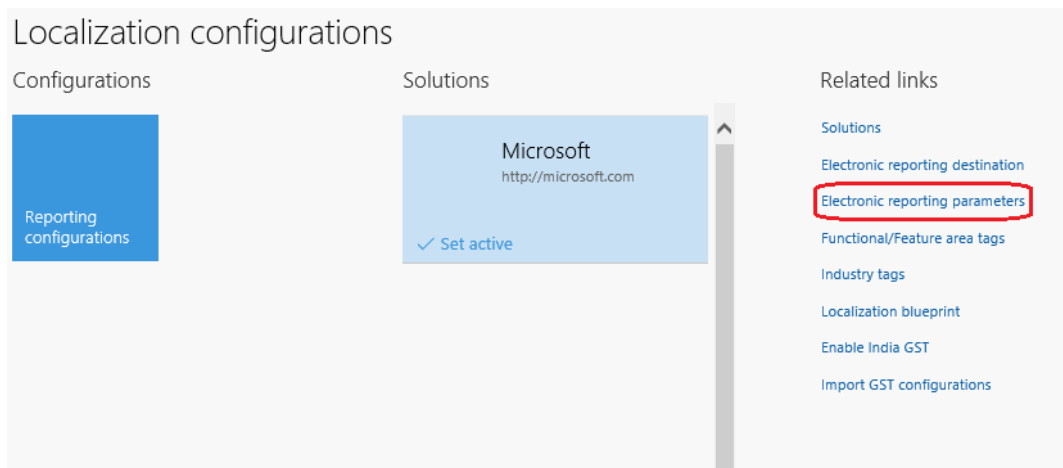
Localization configurations

Configurations

Reporting configurations

Solutions

Microsoft
http://microsoft.com

✓ Set active

Related links

Solutions

Electronic reporting destination

Electronic reporting parameters

Functional/Feature area tags

Industry tags

Localization blueprint

Enable India GST

Import GST configurations